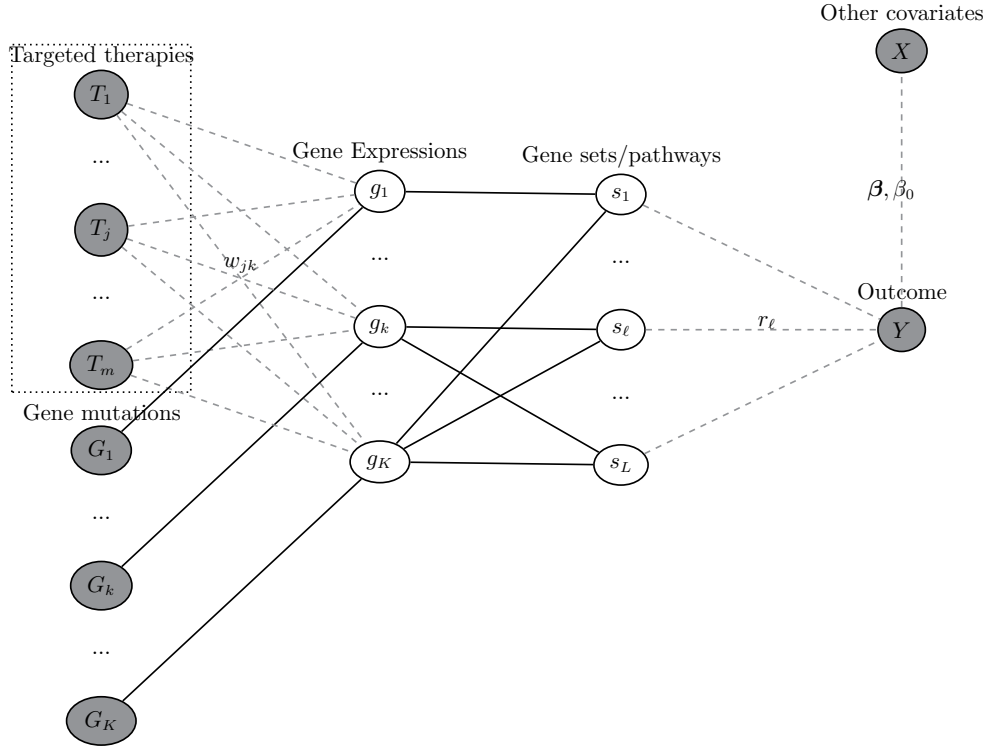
Other covariates

$X$

Targeted therapies

$T_1$

...

$T_j$

...

$T_m$

Gene mutations

$G_1$

...

$G_k$

...

$G_K$

Gene Expressions

$g_1$

...

$w_{jk}$

$g_k$

...

$g_K$

Gene sets/pathways

$s_1$

...

$s_\ell$

...

$s_L$

$r_\ell$

$\boldsymbol{\beta}, \beta_0$

Outcome

$Y$